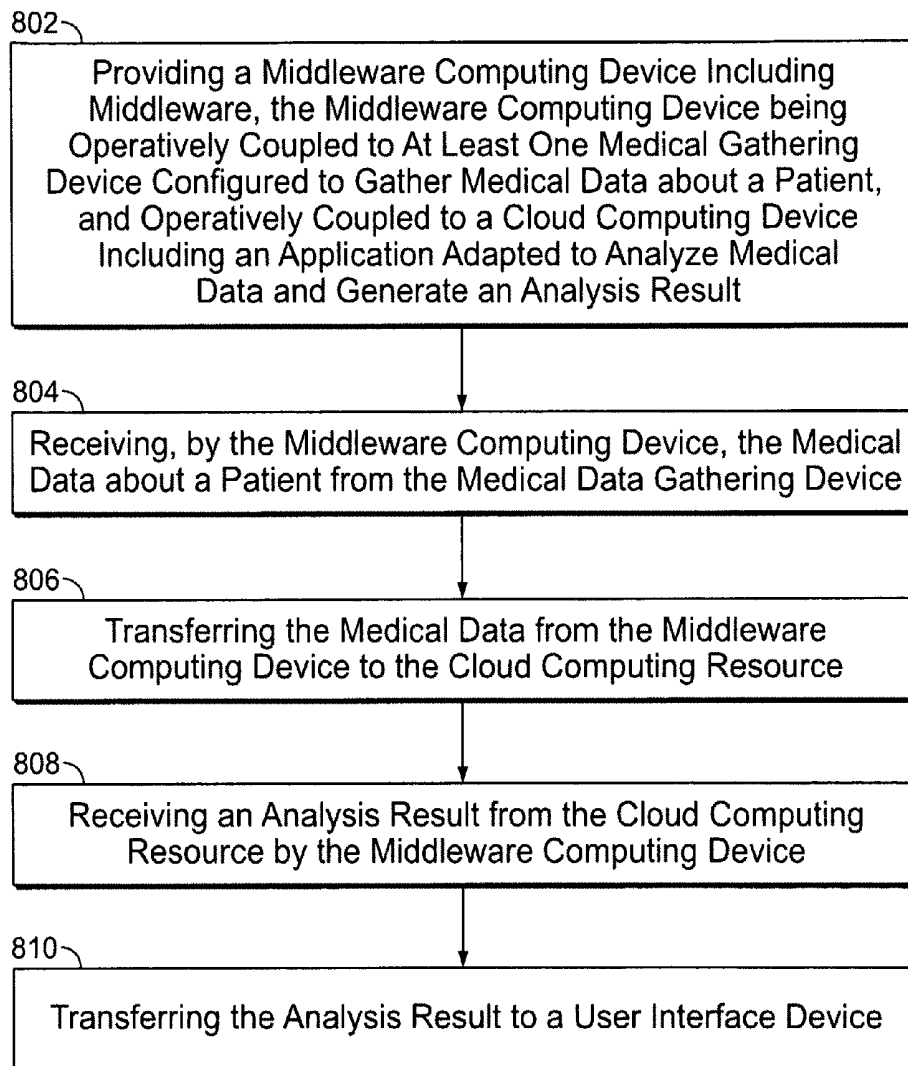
802

Providing a Middleware Computing Device Including Middleware, the Middleware Computing Device being Operatively Coupled to At Least One Medical Gathering Device Configured to Gather Medical Data about a Patient, and Operatively Coupled to a Cloud Computing Device Including an Application Adapted to Analyze Medical Data and Generate an Analysis Result

804

Receiving, by the Middleware Computing Device, the Medical Data about a Patient from the Medical Data Gathering Device

806

Transferring the Medical Data from the Middleware Computing Device to the Cloud Computing Resource

808

Receiving an Analysis Result from the Cloud Computing Resource by the Middleware Computing Device

810

Transferring the Analysis Result to a User Interface Device